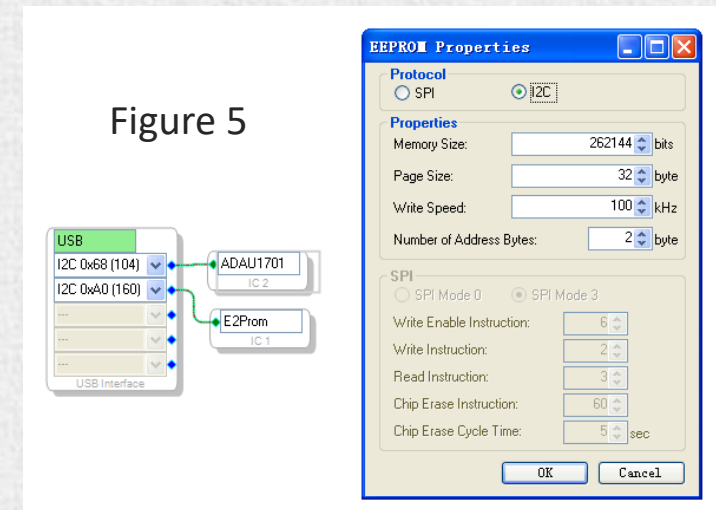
Figure 5

USB
I2C 0x68 (104)
I2C 0xA0 (160)
---
---
---
USB Interface

ADAU1701
IC 2

E2Prom
IC 1

EEPROM Properties

Protocol
SPI
I2C

Properties
Memory Size: 262144 bits
Page Size: 32 byte
Write Speed: 100 kHz
Number of Address Bytes: 2 byte

SPI
SPI Mode 0
SPI Mode 3
Write Enable Instruction: 6
Write Instruction: 2
Read Instruction: 3
Chip Erase Instruction: 60
Chip Erase Cycle Time: 5 sec

OK
Cancel